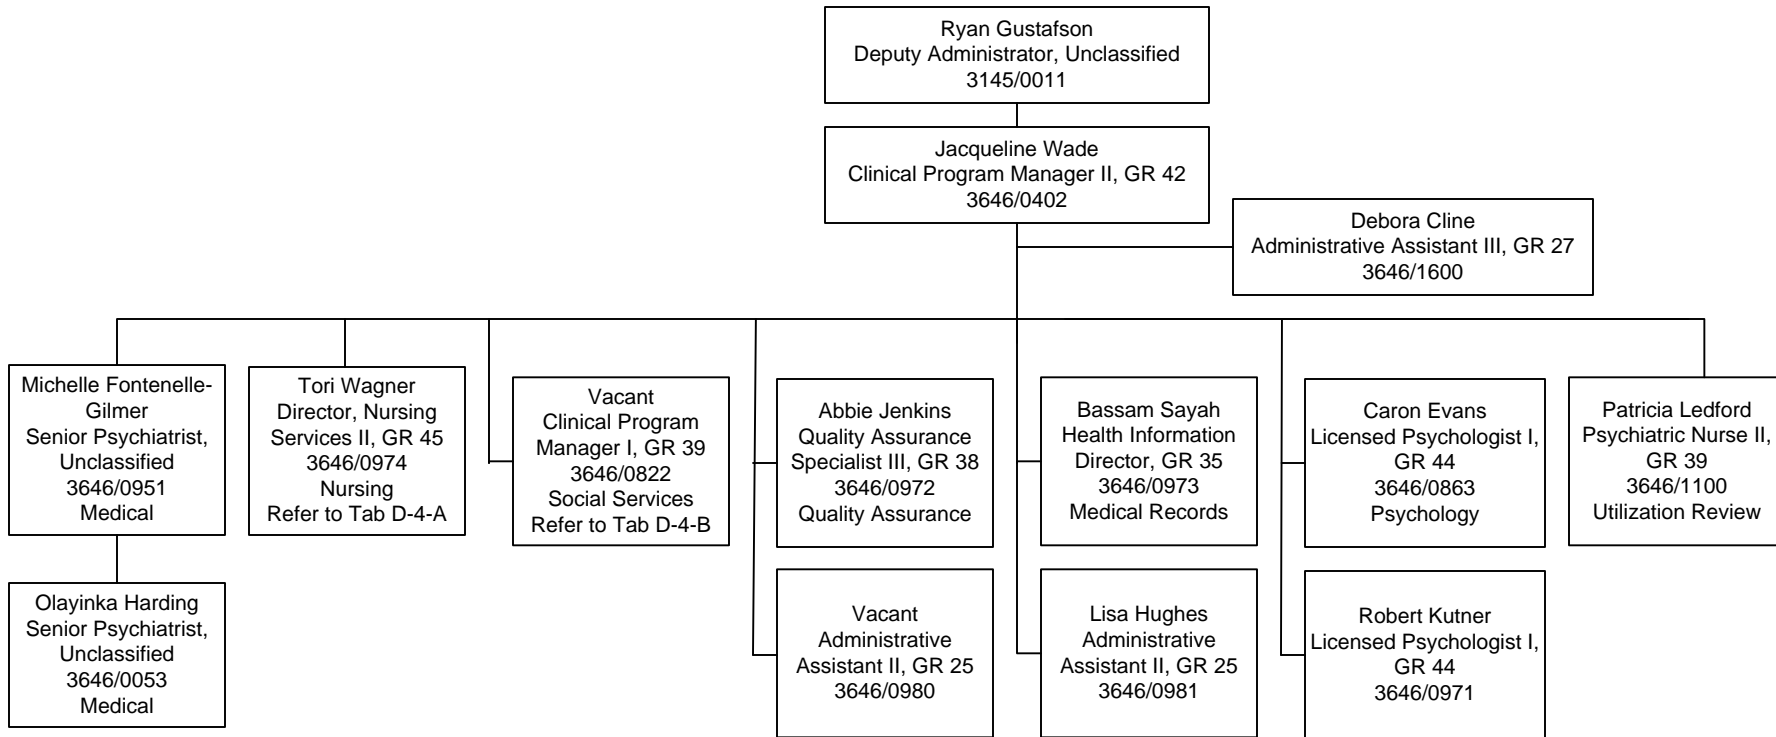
Ryan Gustafson
Deputy Administrator, Unclassified
3145/0011

Jacqueline Wade
Clinical Program Manager II, GR 42
3646/0402

Debora Cline
Administrative Assistant III, GR 27
3646/1600

Michelle Fontenelle-Gilmer
Senior Psychiatrist, Unclassified
3646/0951
Medical

Olayinka Harding
Senior Psychiatrist, Unclassified
3646/0053
Medical

Tori Wagner
Director, Nursing Services II, GR 45
3646/0974
Nursing
Refer to Tab D-4-A

Vacant
Clinical Program Manager I, GR 39
3646/0822
Social Services
Refer to Tab D-4-B

Abbie Jenkins
Quality Assurance Specialist III, GR 38
3646/0972
Quality Assurance

Vacant
Administrative Assistant II, GR 25
3646/0980

Bassam Sayah
Health Information Director, GR 35
3646/0973
Medical Records

Lisa Hughes
Administrative Assistant II, GR 25
3646/0981

Caron Evans
Licensed Psychologist I, GR 44
3646/0863
Psychology

Robert Kutner
Licensed Psychologist I, GR 44
3646/0971

Patricia Ledford
Psychiatric Nurse II, GR 39
3646/1100
Utilization Review